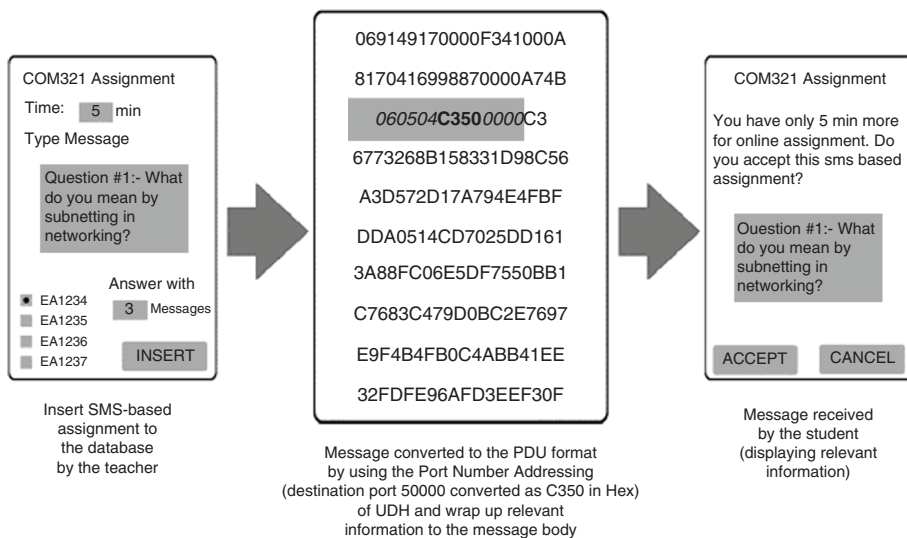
COM321 Assignment

Time: 5 min

Type Message

Question #1:- What do you mean by subnetting in networking?

Answer with 3 Messages

EA1234
EA1235
EA1236
EA1237

INSERT

Insert SMS-based assignment to the database by the teacher

069149170000F341000A

8170416998870000A74B

060504C3500000C3

6773268B158331D98C56

A3D572D17A794E4FBF

DDA0514CD7025DD161

3A88FC06E5DF7550BB1

C7683C479D0BC2E7697

E9F4B4FB0C4ABB41EE

32FDFE96AFD3EEF30F

Message converted to the PDU format by using the Port Number Addressing (destination port 50000 converted as C350 in Hex) of UDH and wrap up relevant information to the message body

COM321 Assignment

You have only 5 min more for online assignment. Do you accept this sms based assignment?

Ouestion #1:- What do you mean by subnetting in networking?

ACCEPT

CANCEL

Message received by the student (displaying relevant information)